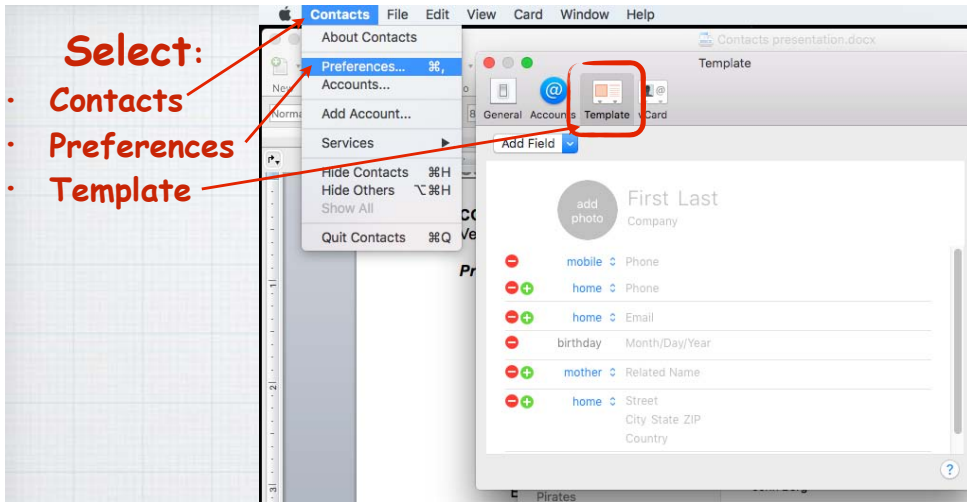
Select:
• Contacts
• Preferences
• Template

Contacts File Edit View Card Window Help

About Contacts
Preferences... ⌘,
Accounts...
Add Account...
Services
Hide Contacts ⌘H
Hide Others ⌥⌘H
Show All
Quit Contacts ⌘Q

Contacts presentation.docx

Template

General Accounts Template vCard

Add Field

add photo
First Last
Company

mobile Phone
home Phone
home Email
birthday Month/Day/Year
mother Related Name
home Street
City State ZIP
Country

Pirates